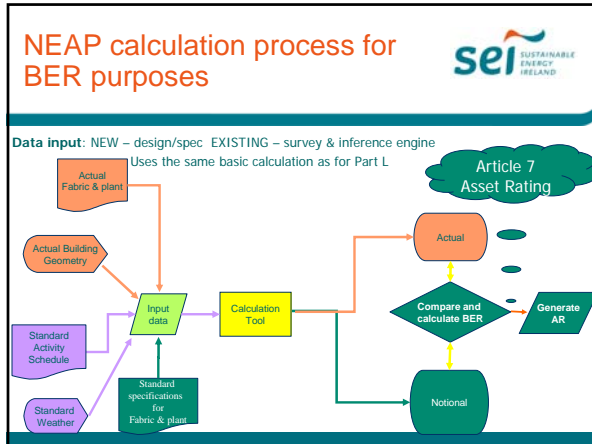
NEAP calculation process for BER purposes

sei SUSTAINABLE ENERGY IRELAND

Data input: NEW – design/spec EXISTING – survey & inference engine

Uses the same basic calculation as for Part L

Article 7 Asset Rating

Actual Fabric & plant

Actual Building Geometry

Standard Activity Schedule

Standard Weather

Input data

Standard specifications for Fabric & plant

Calculation Tool

Actual

Compare and calculate BER

Generate AR

Notional